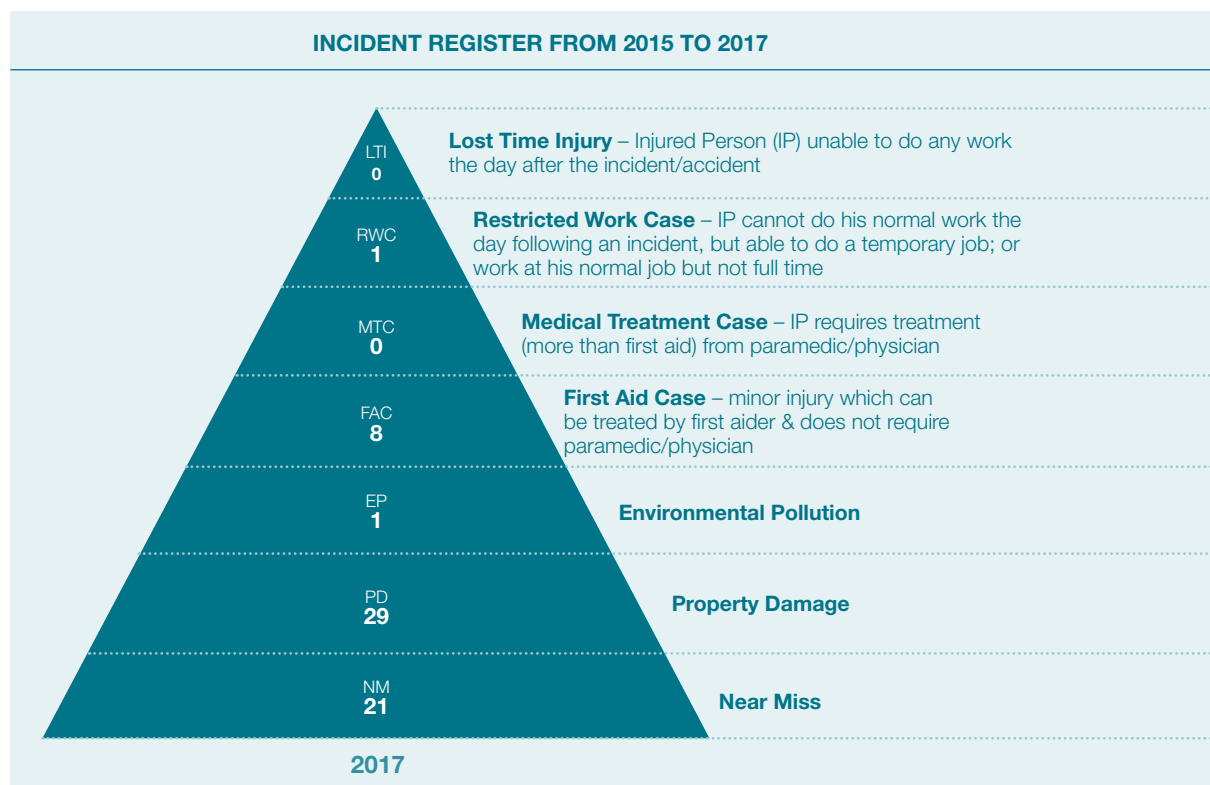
INCIDENT REGISTER FROM 2015 TO 2017

LTI
0

**Lost Time Injury** – Injured Person (IP) unable to do any work the day after the incident/accident

RWC
1

**Restricted Work Case** – IP cannot do his normal work the day following an incident, but able to do a temporary job; or work at his normal job but not full time

MTC
0

**Medical Treatment Case** – IP requires treatment (more than first aid) from paramedic/physician

FAC
8

**First Aid Case** – minor injury which can be treated by first aider & does not require paramedic/physician

EP
1

**Environmental Pollution**

PD
29

**Property Damage**

NM
21

**Near Miss**

2017